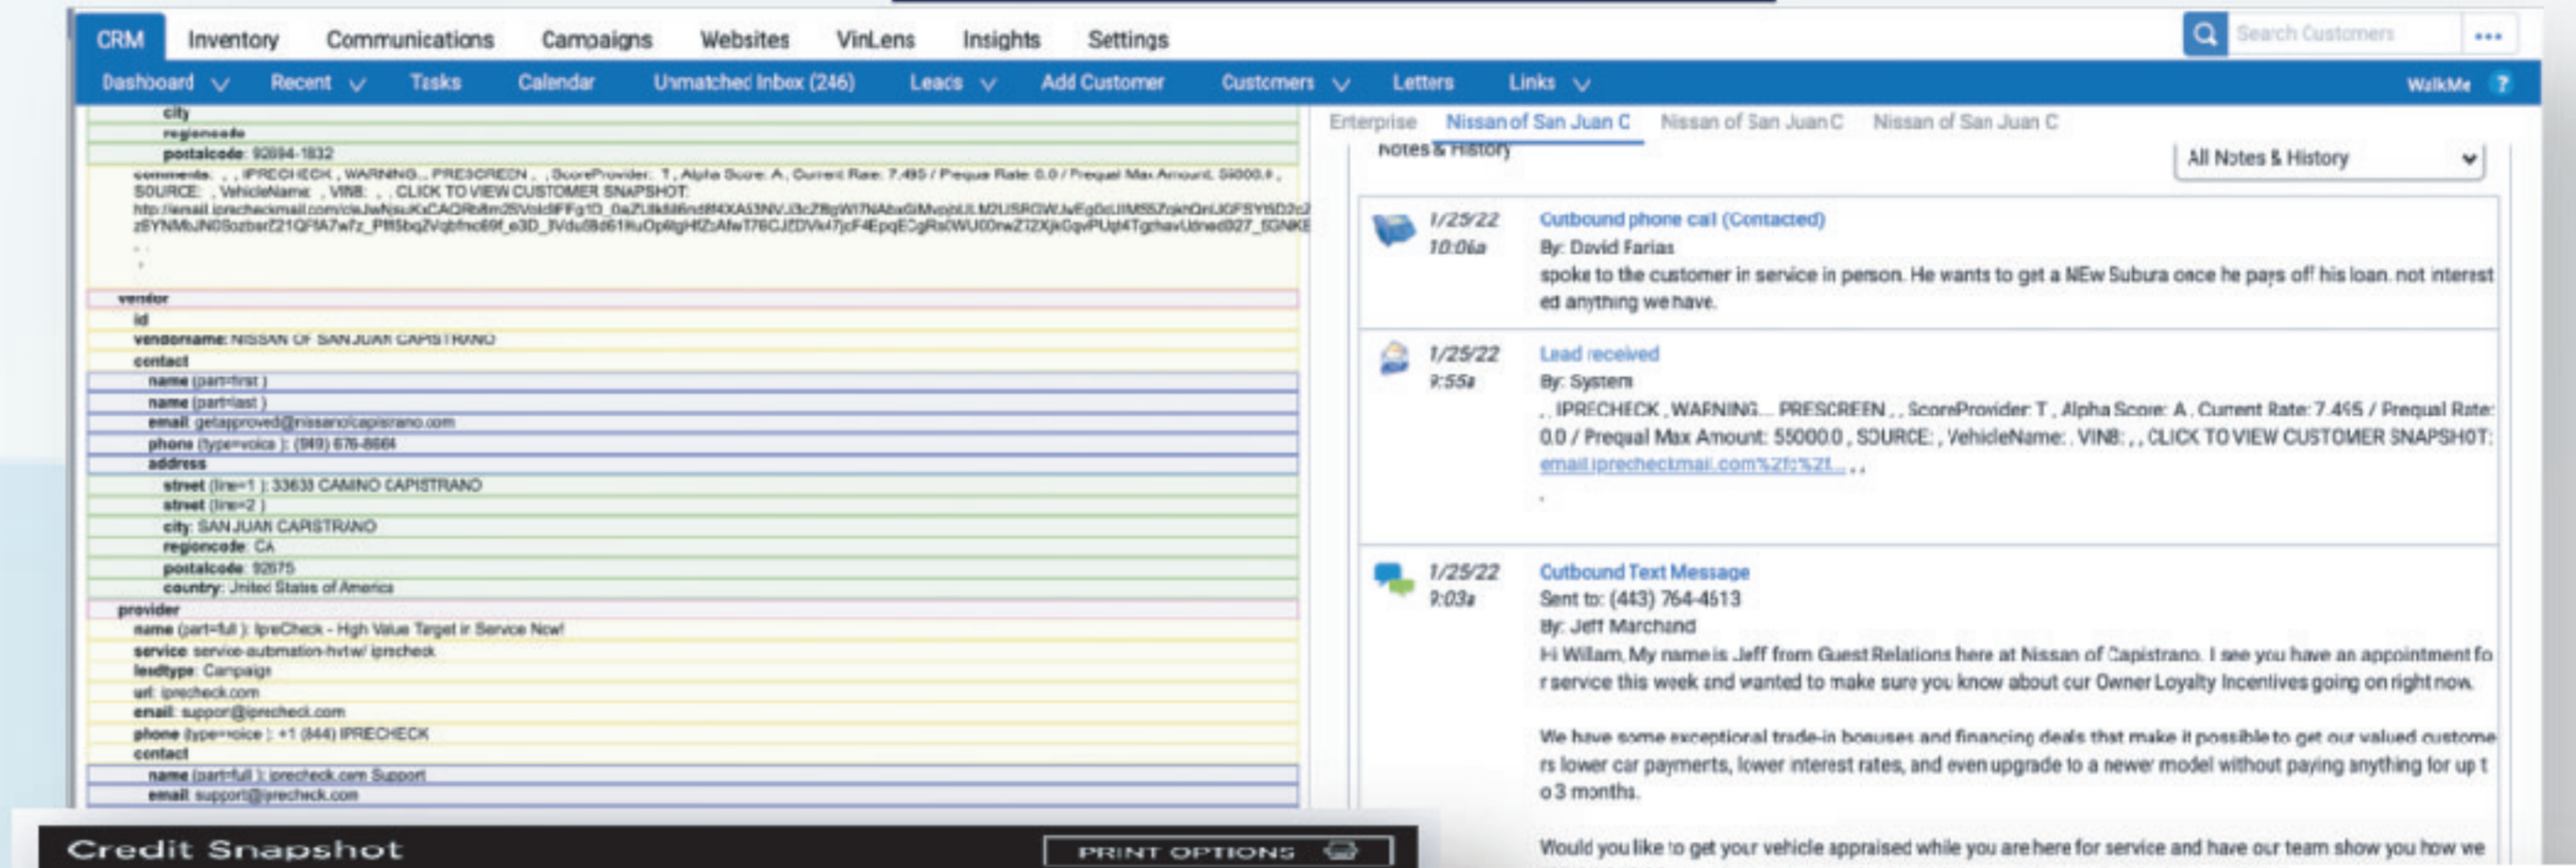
CRM Inventory Communications Campaigns Websites VinLens Insights Settings

Search Customers •••

Dashboard Recent Tasks Calendar Unmatched Inbox (246) Leads Add Customer Customers Letters Links WalkMe ?

city
regioncode
postalcode: 92694-1832
comments: , , IPRECHECK , WARNING.., PRESCREEN , , ScoreProvider: T , Alpha Score: A , Current Rate: 7.495 / Prequa Rate: 0.0 / Prequal Max Amount: 55000.0 , SOURCE: , VehicleName: , VIN8: , , CLICK TO VIEW CUSTOMER SNAPSHOT:
http://email.iprecheckmail.com/cle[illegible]
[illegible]

vendor
id
vendorname: NISSAN OF SAN JUAN CAPISTRANO
contact
name (part=first )
name (part=last )
email: getapproved@nissanofcapistrano.com
phone (type=voice ): (949) 676-8664
address
street (line=1 ): 33633 CAMINO CAPISTRANO
street (line=2 )
city: SAN JUAN CAPISTRANO
regioncode: CA
postalcode: 92675
country: United States of America
provider
name (part=full ): IpreCheck - High Value Target in Service Now!
service: service-automation-hvtw/ iprecheck
leadtype: Campaign
url: iprecheck.com
email: support@iprecheck.com
phone (type=voice ): +1 (844) IPRECHECK
contact
name (part=full ): iprecheck.com Support
email: support@iprecheck.com

Enterprise Nissan of San Juan C Nissan of San Juan C Nissan of San Juan C

Notes & History

All Notes & History

1/25/22 10:06a
Outbound phone call (Contacted)
By: David Farias
spoke to the customer in service in person. He wants to get a NEw Subura once he pays off his loan. not interested anything we have.

1/25/22 9:55a
Lead received
By: System
, , IPRECHECK , WARNING.., PRESCREEN , , ScoreProvider: T , Alpha Score: A , Current Rate: 7.495 / Prequal Rate: 0.0 / Prequal Max Amount: 55000.0 , SOURCE: , VehicleName: , VIN8: , , CLICK TO VIEW CUSTOMER SNAPSHOT:
email.iprecheckmail.com%2f%2f... , ,
,

1/25/22 9:03a
Outbound Text Message
Sent to: (443) 764-4513
By: Jeff Marchand
Hi Willam, My name is Jeff from Guest Relations here at Nissan of Capistrano. I see you have an appointment for service this week and wanted to make sure you know about our Owner Loyalty Incentives going on right now.

We have some exceptional trade-in bonuses and financing deals that make it possible to get our valued customers lower car payments, lower interest rates, and even upgrade to a newer model without paying anything for up to 3 months.

Would you like to get your vehicle appraised while you are here for service and have our team show you how we

Credit Snapshot
PRINT OPTIONS